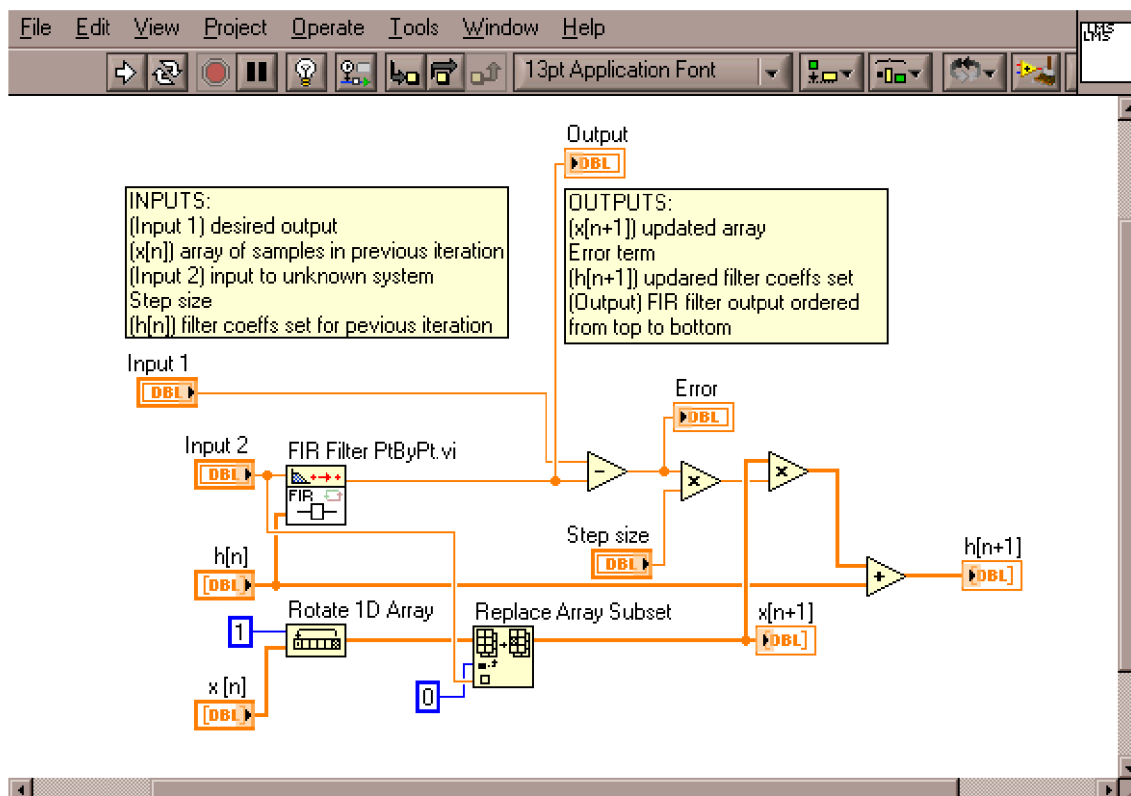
File Edit View Project Operate Tools Window Help

13pt Application Font

LMS

Output
DBL

INPUTS:
(Input 1) desired output
(x[n]) array of samples in previous iteration
(Input 2) input to unknown system
Step size
(h[n]) filter coeffs set for pevious iteration

OUTPUTS:
(x[n+1]) updated array
Error term
(h[n+1]) updared filter coeffs set
(Output) FIR filter output ordered from top to bottom

Input 1
DBL

Error
DBL

Input 2
DBL

FIR Filter PtByPt.vi
FIR

Step size
DBL

h[n]
[DBL]

h[n+1]
[DBL]

Rotate 1D Array
1

Replace Array Subset

x[n+1]
[DBL]

x [n]
[DBL]

0